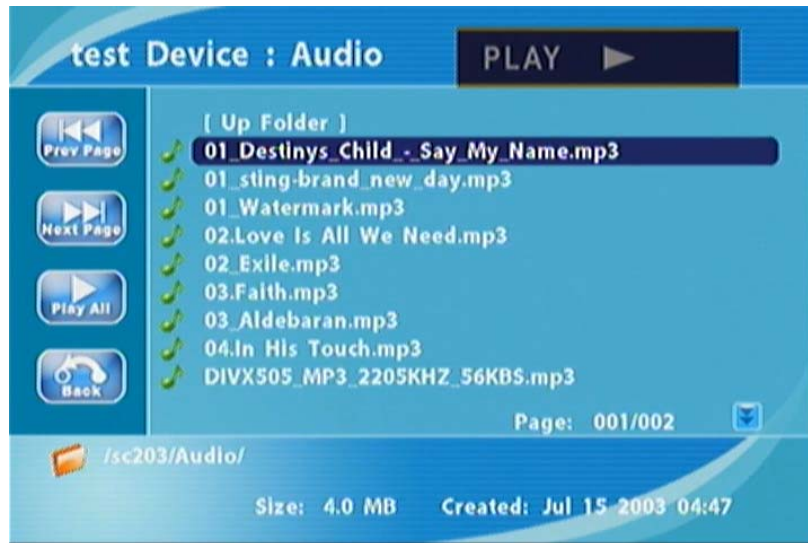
test Device : Audio

PLAY

Prev Page

Next Page

Play All

Back

[ Up Folder ]
01_Destinys_Child_-_Say_My_Name.mp3
01_sting-brand_new_day.mp3
01_Watermark.mp3
02.Love Is All We Need.mp3
02_Exile.mp3
03.Faith.mp3
03_Aldebaran.mp3
04.In His Touch.mp3
DIVX505_MP3_2205KHZ_56KBS.mp3

Page: 001/002

/sc203/Audio/

Size: 4.0 MB Created: Jul 15 2003 04:47